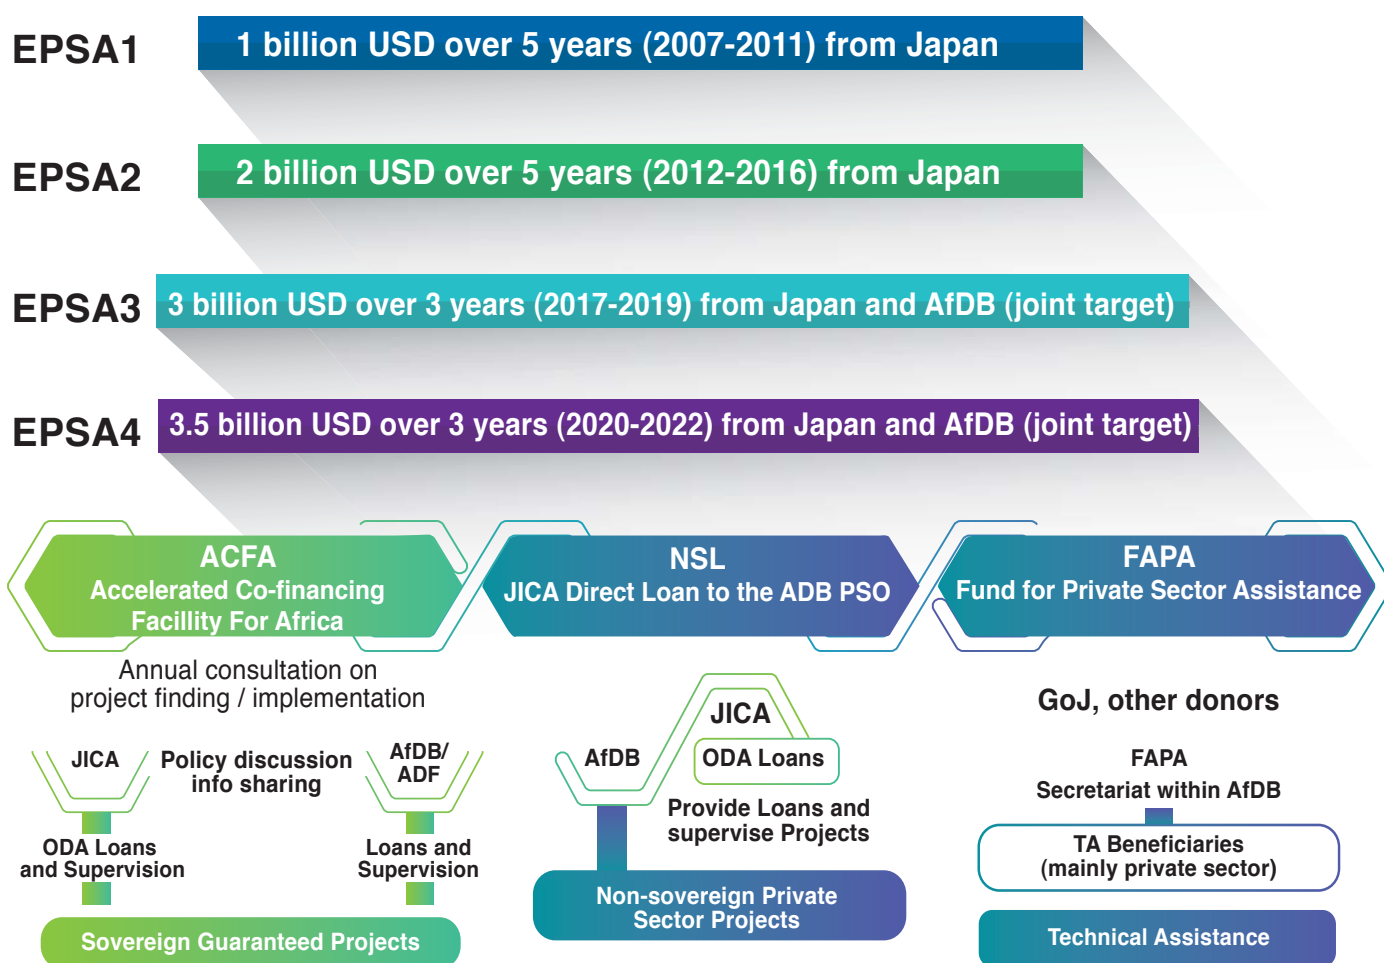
EPSA1
1 billion USD over 5 years (2007-2011) from Japan

EPSA2
2 billion USD over 5 years (2012-2016) from Japan

EPSA3
3 billion USD over 3 years (2017-2019) from Japan and AfDB (joint target)

EPSA4
3.5 billion USD over 3 years (2020-2022) from Japan and AfDB (joint target)

ACFA
Accelerated Co-financing Facillity For Africa

Annual consultation on project finding / implementation

JICA
Policy discussion info sharing
AfDB/ ADF

ODA Loans and Supervision
Loans and Supervision

Sovereign Guaranteed Projects

NSL
JICA Direct Loan to the ADB PSO

JICA
AfDB
ODA Loans
Provide Loans and supervise Projects

Non-sovereign Private Sector Projects

FAPA
Fund for Private Sector Assistance

GoJ, other donors

FAPA
Secretariat within AfDB

TA Beneficiaries (mainly private sector)

Technical Assistance